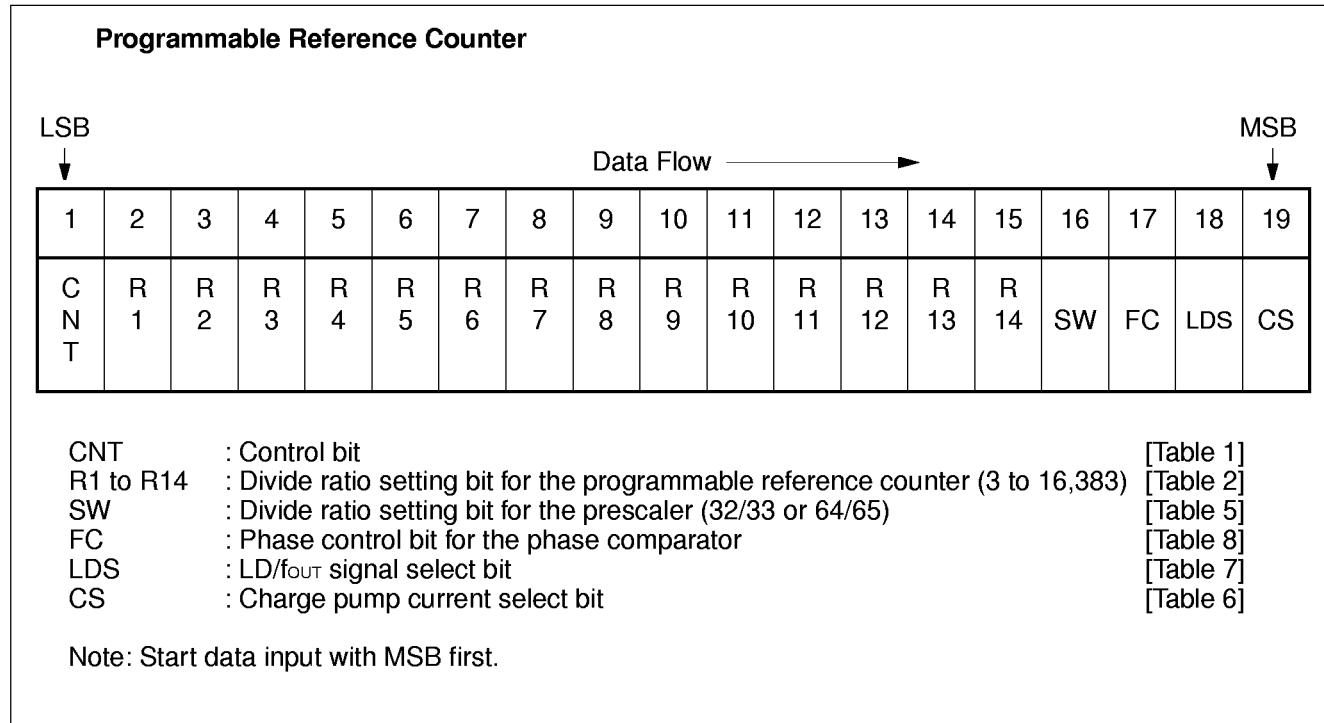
**Programmable Reference Counter**

LSB

MSB

Data Flow

| 1 | 2 | 3 | 4 | 5 | 6 | 7 | 8 | 9 | 10 | 11 | 12 | 13 | 14 | 15 | 16 | 17 | 18 | 19 |
|---|---|---|---|---|---|---|---|---|---|---|---|---|---|---|---|---|---|---|
| C N T | R 1 | R 2 | R 3 | R 4 | R 5 | R 6 | R 7 | R 8 | R 9 | R 10 | R 11 | R 12 | R 13 | R 14 | SW | FC | LDS | CS |

CNT : Control bit [Table 1]
R1 to R14 : Divide ratio setting bit for the programmable reference counter (3 to 16,383) [Table 2]
SW : Divide ratio setting bit for the prescaler (32/33 or 64/65) [Table 5]
FC : Phase control bit for the phase comparator [Table 8]
LDS : LD/$f_{OUT}$ signal select bit [Table 7]
CS : Charge pump current select bit [Table 6]

Note: Start data input with MSB first.